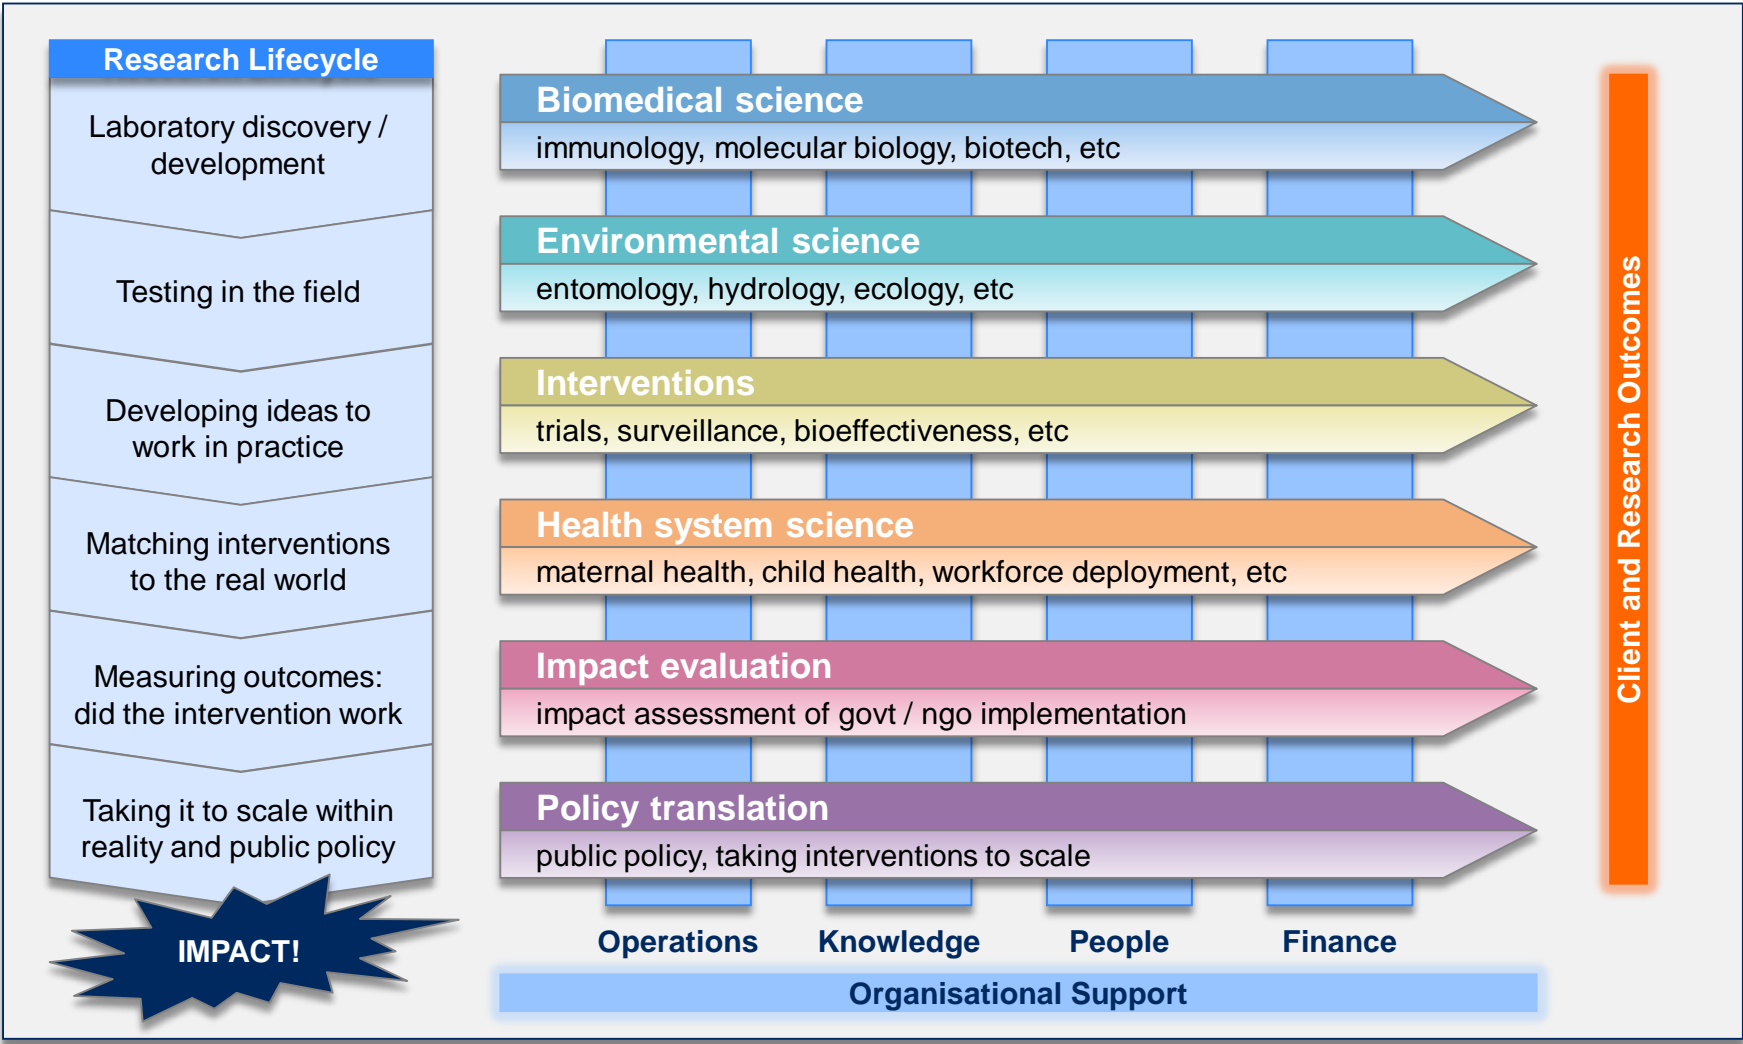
Research Lifecycle

Laboratory discovery / development

Testing in the field

Developing ideas to work in practice

Matching interventions to the real world

Measuring outcomes: did the intervention work

Taking it to scale within reality and public policy

IMPACT!

Biomedical science
immunology, molecular biology, biotech, etc

Environmental science
entomology, hydrology, ecology, etc

Interventions
trials, surveillance, bioeffectiveness, etc

Health system science
maternal health, child health, workforce deployment, etc

Impact evaluation
impact assessment of govt / ngo implementation

Policy translation
public policy, taking interventions to scale

Operations Knowledge People Finance

Organisational Support

Client and Research Outcomes